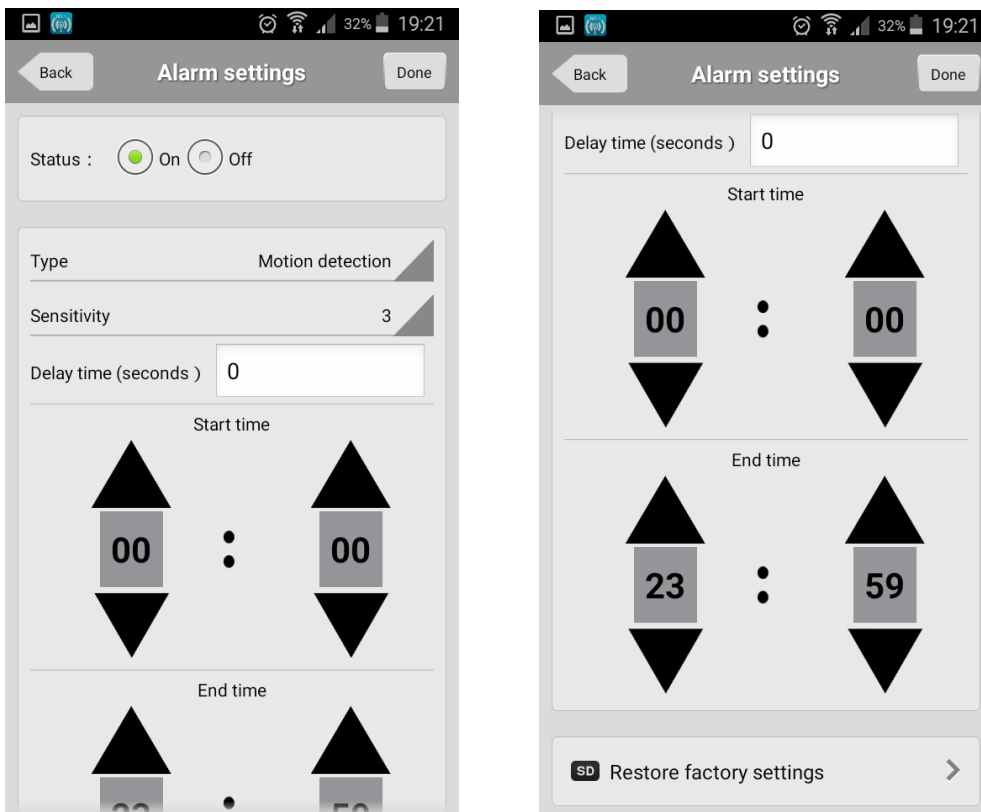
32% 19:21

Back
Alarm settings
Done

Status : On Off

Type Motion detection

Sensitivity 3

Delay time (seconds ) 0

Start time

00 : 00

End time

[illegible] : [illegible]

32% 19:21

Back
Alarm settings
Done

Delay time (seconds ) 0

Start time

00 : 00

End time

23 : 59

SD Restore factory settings